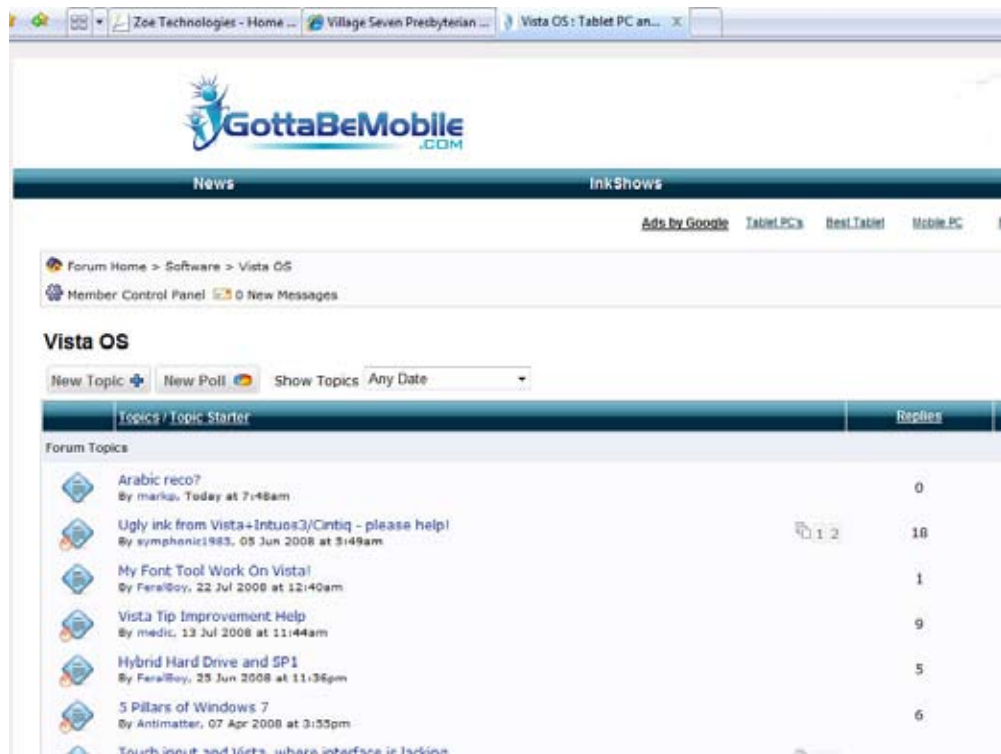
Zoe Technologies - Home ... Village Seven Presbyterian ... Vista OS : Tablet PC an...

GottaBeMobile .COM

News InkShows

Ads by Google Tablet PC's Best Tablet Mobile PC

Forum Home > Software > Vista OS

Member Control Panel 0 New Messages

Vista OS

New Topic New Poll Show Topics Any Date

| Topics / Topic Starter | | Replies |
|---|---|---|
| Forum Topics | | |
| Arabic reco? By marku, Today at 7:48am | | 0 |
| Ugly ink from Vista+Intuos3/Cintiq - please help! By symphonic1983, 05 Jun 2008 at 3:49am | 1 2 | 18 |
| My Font Tool Work On Vista! By FeralBoy, 22 Jul 2008 at 12:40am | | 1 |
| Vista Tip Improvement Help By medic, 13 Jul 2008 at 11:44am | | 9 |
| Hybrid Hard Drive and SP1 By FeralBoy, 25 Jun 2008 at 11:36pm | | 5 |
| 5 Pillars of Windows 7 By Antimatter, 07 Apr 2008 at 3:55pm | | 6 |
| Touch input and Vista, where interface is lacking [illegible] | | |